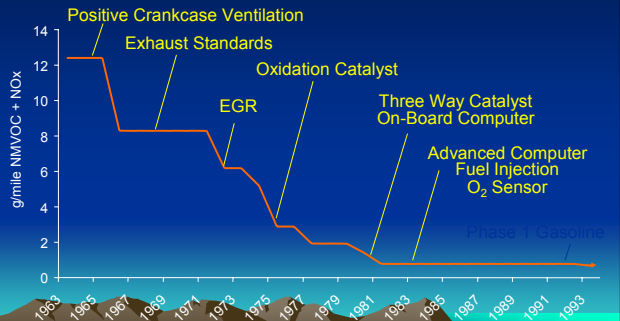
Positive Crankcase Ventilation

Exhaust Standards

Oxidation Catalyst

EGR

Three Way Catalyst
On-Board Computer

Advanced Computer
Fuel Injection
$O_2$ Sensor

Phase 1 Gasoline

g/mile NMVOC + NOx

14
12
10
8
6
4
2
0

1963
1965
1967
1969
1971
1973
1975
1977
1979
1981
1983
1985
1987
1989
1991
1993